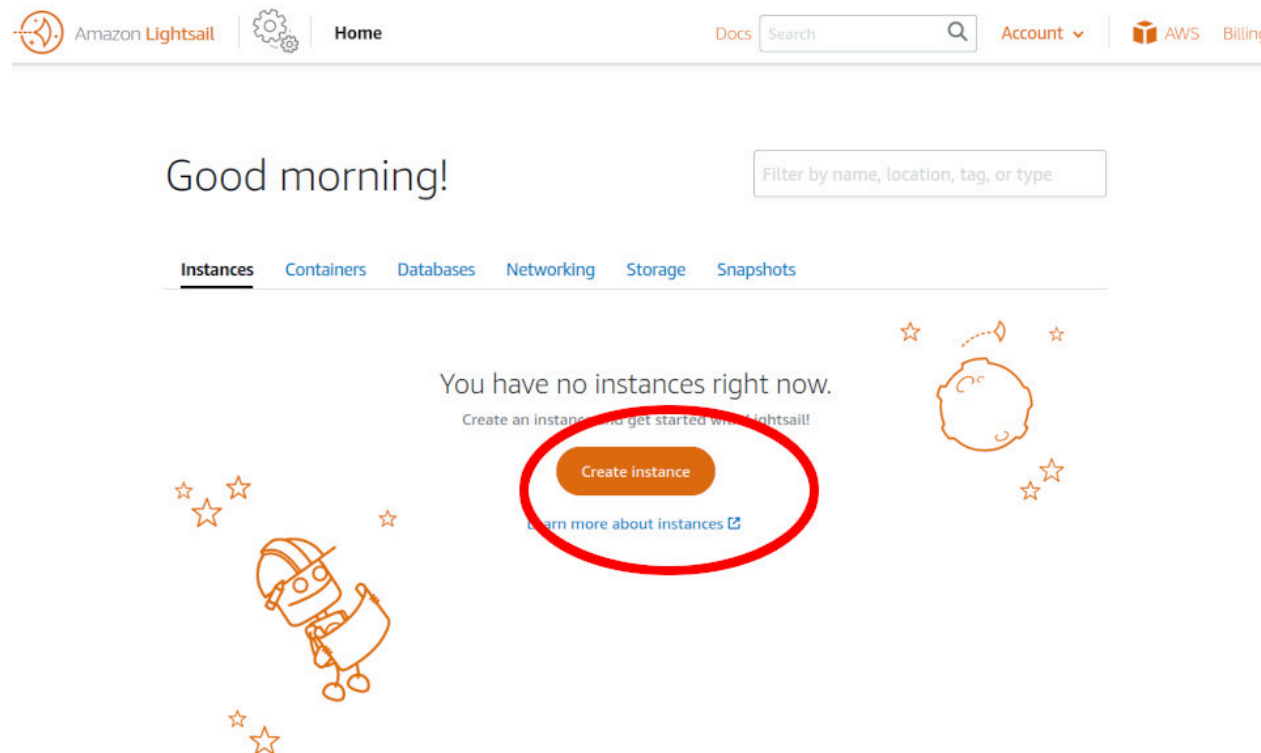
Amazon Lightsail Home Docs Search Account AWS Billing

Good morning!

Filter by name, location, tag, or type

Instances Containers Databases Networking Storage Snapshots

You have no instances right now.

Create an instance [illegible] get started wi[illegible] Lightsail!

Create instance

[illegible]arn more about instances